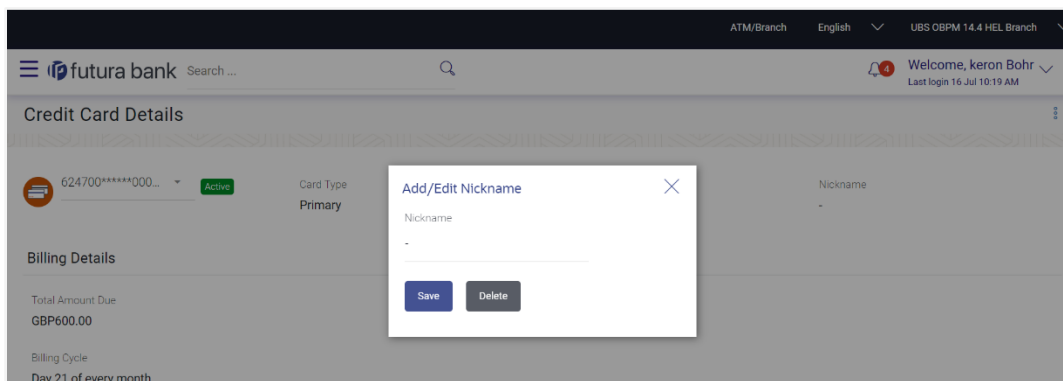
ATM/Branch English UBS OBPM 14.4 HEL Branch

futura bank Search ...

4

Welcome, keron Bohr
Last login 16 Jul 10:19 AM

Credit Card Details

624700******000... Active

Card Type
Primary

Nickname
-

Add/Edit Nickname

Nickname
-

Save Delete

Billing Details

Total Amount Due
GBP600.00

Billing Cycle
Day 21 of every month